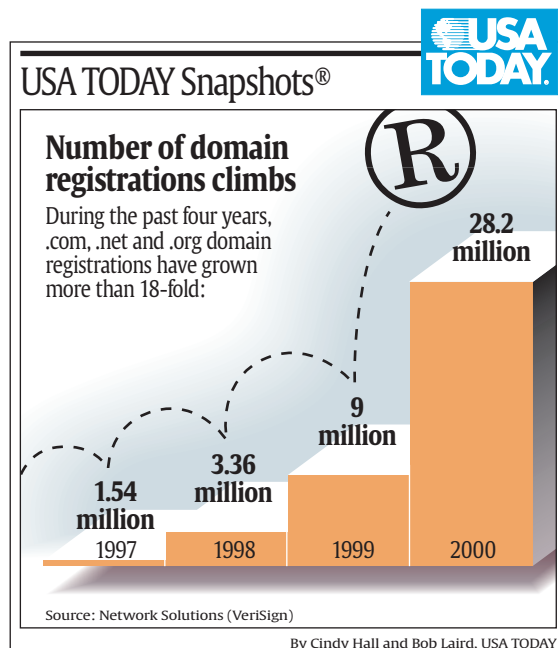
USA TODAY

USA TODAY Snapshots®

R

Number of domain registrations climbs

During the past four years, .com, .net and .org domain registrations have grown more than 18-fold:

| 1997 | 1998 | 1999 | 2000 |
|---|---|---|---|
| 1.54 million | 3.36 million | 9 million | 28.2 million |

Source: Network Solutions (VeriSign)

By Cindy Hall and Bob Laird, USA TODAY